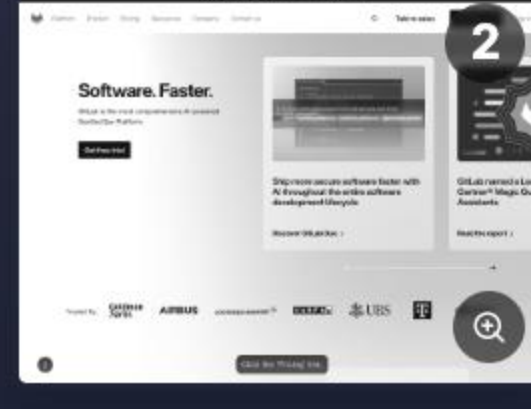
Platform Solutions Pricing Resources Company Contact us
Talk to sales

2

Software. Faster.

GitLab is the most comprehensive AI-powered DevSecOps Platform.

Get free trial

Ship more secure software faster with AI throughout the entire software development lifecycle

Discover GitLab Duo

GitLab named a Leader in the Gartner® Magic Quadrant™ for AI Code Assistants

Read the report

Trusted by: Goldman Sachs AIRBUS LOCKHEED MARTIN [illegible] UBS T

Click for Pricing link